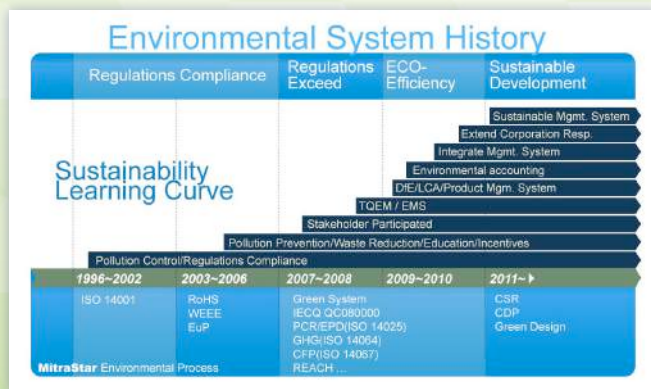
Environmental System History

Regulations Compliance

Regulations Exceed

ECO-Efficiency

Sustainable Development

Sustainability Learning Curve

Sustainable Mgmt. System

Extend Corporation Resp.

Integrate Mgmt. System

Environmental accounting

DfE/LCA/Product Mgm. System

TQEM / EMS

Stakeholder Participated

Pollution Prevention/Waste Reduction/Education/Incentives

Pollution Control/Regulations Compliance

| 1996~2002 | 2003~2006 | 2007~2008 | 2009~2010 | 2011~ |
|---|---|---|---|---|
| ISO 14001 | RoHS<br>WEEE<br>EuP | Green System<br>IECQ QC080000<br>PCR/EPD(ISO 14025)<br>GHG(ISO 14064)<br>CFP(ISO 14067)<br>REACH ... | | CSR<br>CDP<br>Green Design |

MitraStar Environmental Process